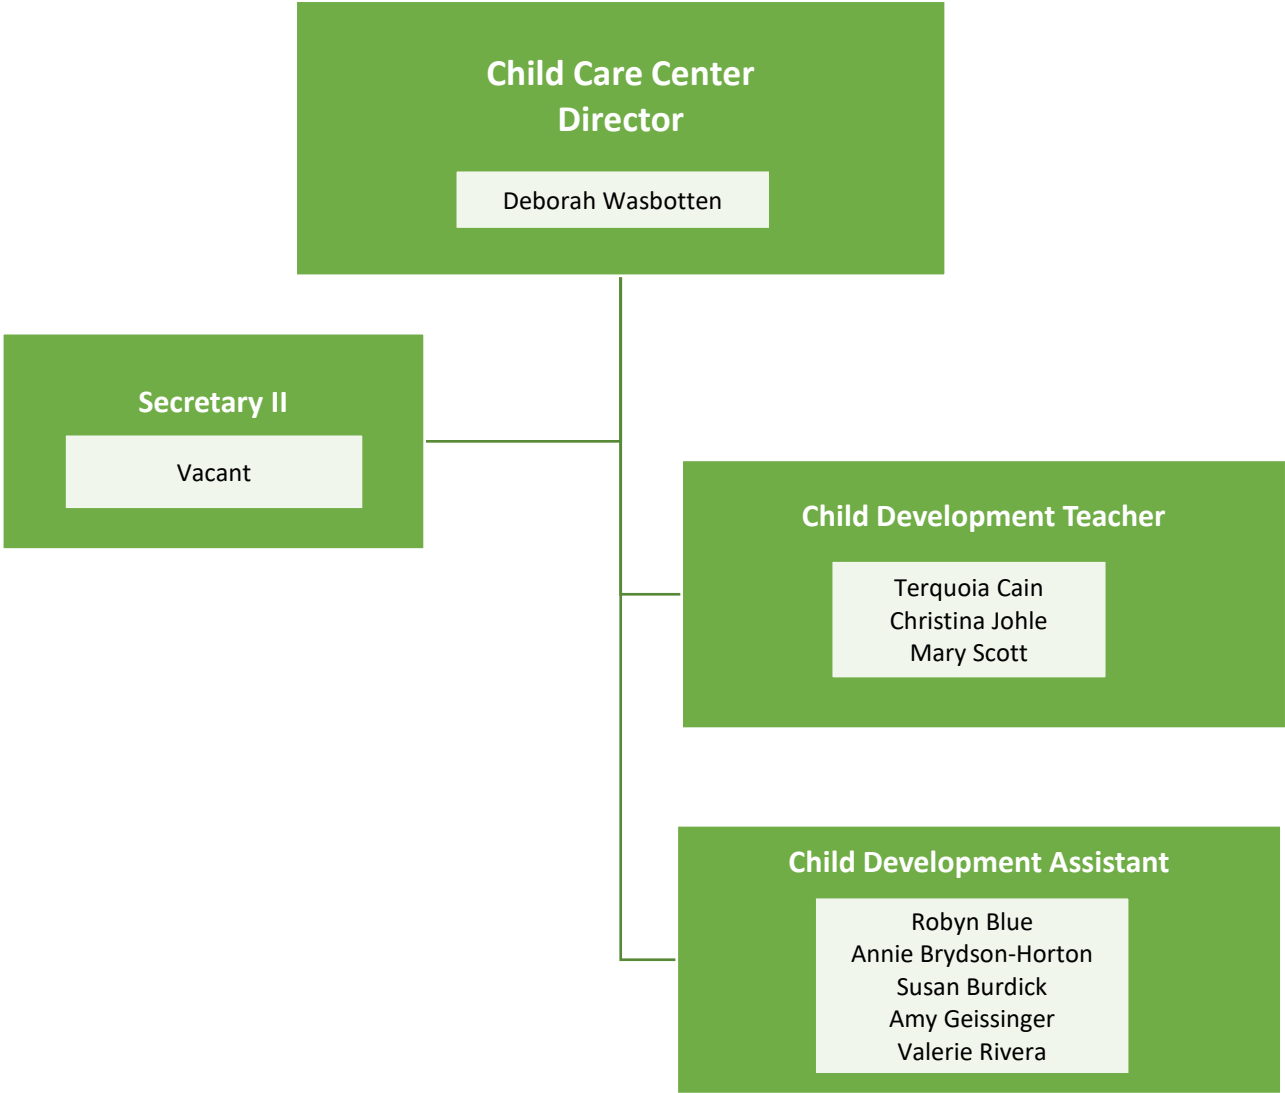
Child Care Center Director

Deborah Wasbotten

Secretary II

Vacant

Child Development Teacher

Terquoia Cain
Christina Johle
Mary Scott

Child Development Assistant

Robyn Blue
Annie Brydson-Horton
Susan Burdick
Amy Geissinger
Valerie Rivera